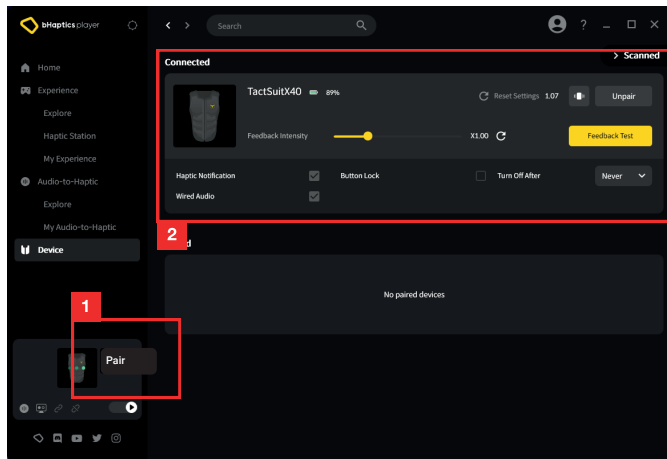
bHaptics player

Search

? — □ ✕

Home
Experience
Explore
Haptic Station
My Experience
Audio-to-Haptic
Explore
My Audio-to-Haptic
Device

Connected

> Scanned

TactSuitX40 89%

Reset Settings 1.07

Unpair

Feedback Intensity

X1.00

Feedback Test

Haptic Notification

Button Lock

Turn Off After

Never

Wired Audio

2

d

No paired devices

1

Pair